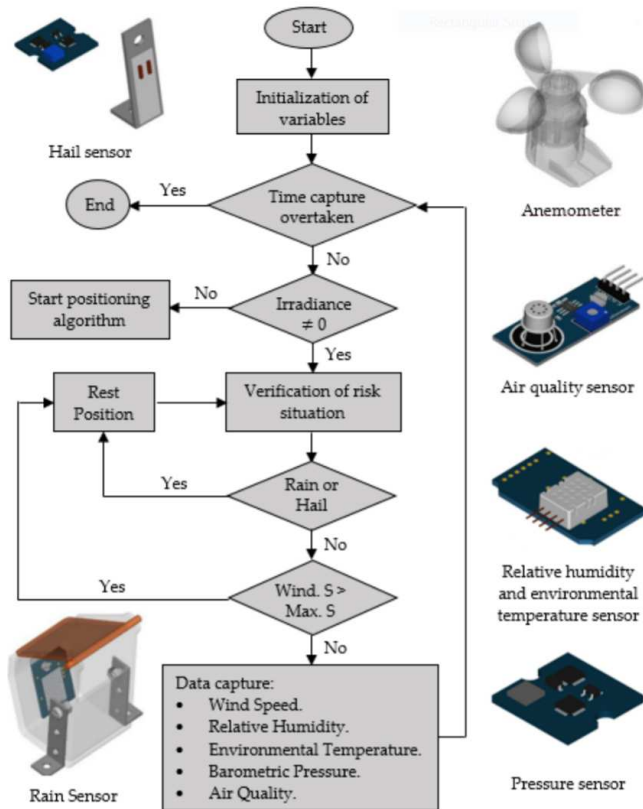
Hail sensor

Start

Initialization of variables

Anemometer

End

Yes

Time capture overtaken

No

Start positioning algorithm

No

Irradiance $\neq 0$

Yes

Air quality sensor

Rest Position

Verification of risk situation

Yes

Rain or Hail

No

Relative humidity and environmental temperature sensor

Yes

Wind. S > Max. S

No

Data capture:
• Wind Speed.
• Relative Humidity.
• Environmental Temperature.
• Barometric Pressure.
• Air Quality.

Rain Sensor

Pressure sensor